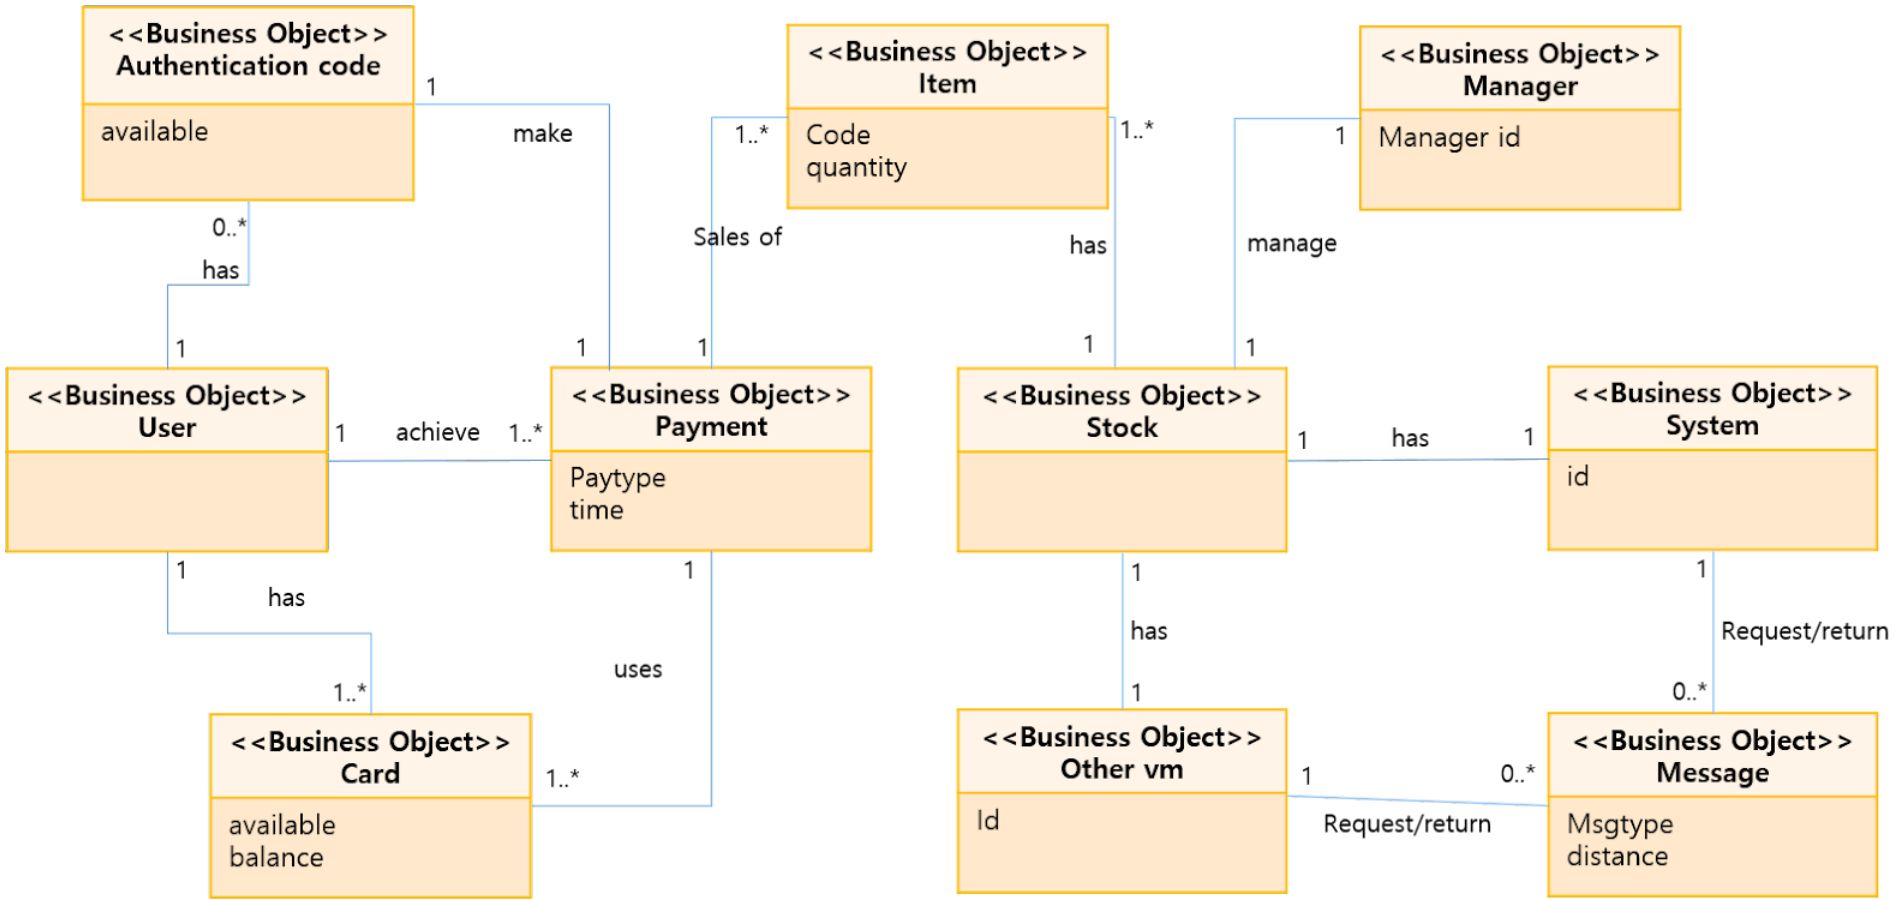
<<Business Object>>
Authentication code

available

<<Business Object>>
Item

Code
quantity

<<Business Object>>
Manager

Manager id

1
make
1..*
1..*
1

0..*
has
Sales of
has
manage

1
1
1
1
1

<<Business Object>>
User

1
achieve
1..*

<<Business Object>>
Payment

Paytype
time

<<Business Object>>
Stock

1
has
1

<<Business Object>>
System

id

1
has
1
1
1

uses
has
Request/return

1..*
1
0..*

<<Business Object>>
Card

available
balance

1..*

<<Business Object>>
Other vm

Id

1
0..*
Request/return

<<Business Object>>
Message

Msgtype
distance